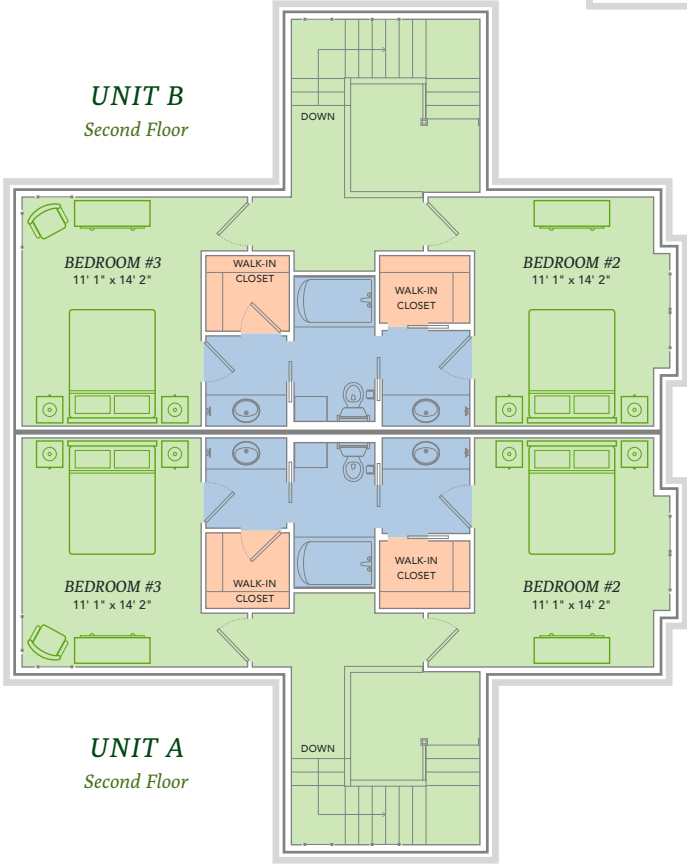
UNIT B
Second Floor

DOWN

BEDROOM #3
11' 1" x 14' 2"

WALK-IN CLOSET

WALK-IN CLOSET

BEDROOM #2
11' 1" x 14' 2"

WALK-IN CLOSET

WALK-IN CLOSET

BEDROOM #3
11' 1" x 14' 2"

BEDROOM #2
11' 1" x 14' 2"

UNIT A
Second Floor

DOWN